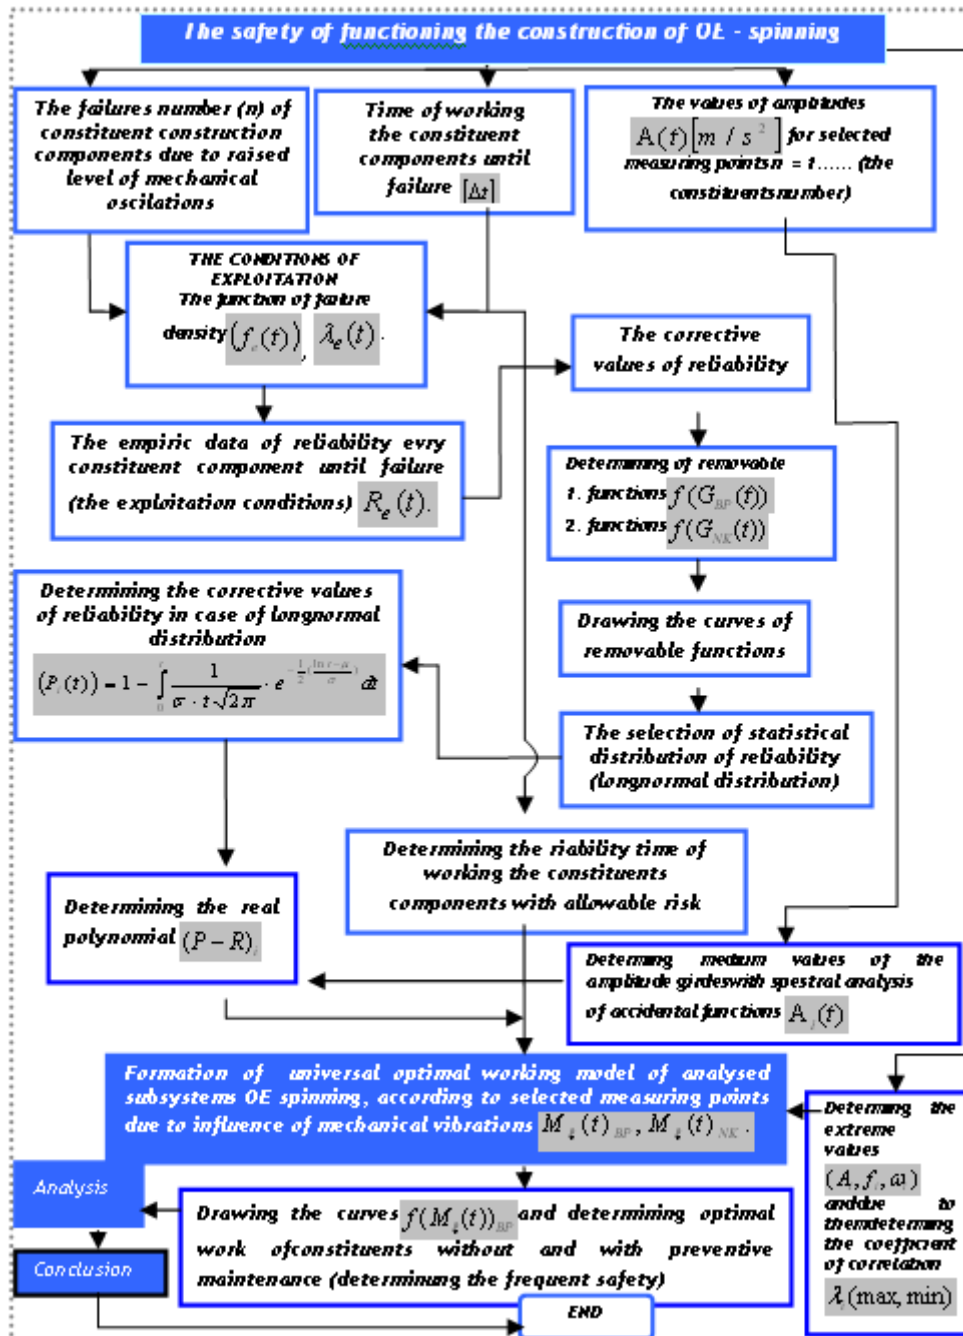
The safety of functioning the construction of OE - spinning

The failures number (n) of constituent construction components due to raised level of mechanical oscilations

Time of working the constituent components until failure $[\Delta t]$

The values of amplitudes $A(t)[m/s^2]$ for selected measuring points n = 1...... (the constituents number)

THE CONDITIONS OF EXPLOITATION The function of failure density $(f_e(t))$, $\lambda_e(t)$.

The corrective values of reliability

The empiric data of reliability evry constituent component until failure (the exploitation conditions) $R_e(t)$.

Determining of removable
1. functions $f(G_{BP}(f))$
2. functions $f(G_{NK}(t))$

Determining the corrective values of reliability in case of longnormal distribution

$(P_i(t)) = 1 - \int_0^t \frac{1}{\sigma \cdot t\sqrt{2\pi}} \cdot e^{-\frac{1}{2}(\frac{\ln t - a}{\sigma})^2} dt$

Drawing the curves of removable functions

The selection of statistical distribution of reliability (longnormal distribution)

Determining the riability time of working the constituents components with allowable risk

Determining the real polynomial $(P-R)_i$

Determing medium values of the amplitude girdeswith spestral analysis of accidental functions $A_i(f)$

Formation of universal optimal working model of analysed subsystems OE spinning, according to selected measuring points due to influence of mechanical vibrations $M_{\downarrow}(t)_{BP}$, $M_{\downarrow}(t)_{NK}$.

Determing the extreme values $(A, f, \omega)$ andthe to themdetermng the coefficient of correlation $\lambda$(max, min)

Analysis

Conclusion

Drawing the curves $f(M_{\downarrow}(t))_{BP}$ and determining optimal work ofconstituents without and with preventive maintenance (determinung the frequent safety)

END